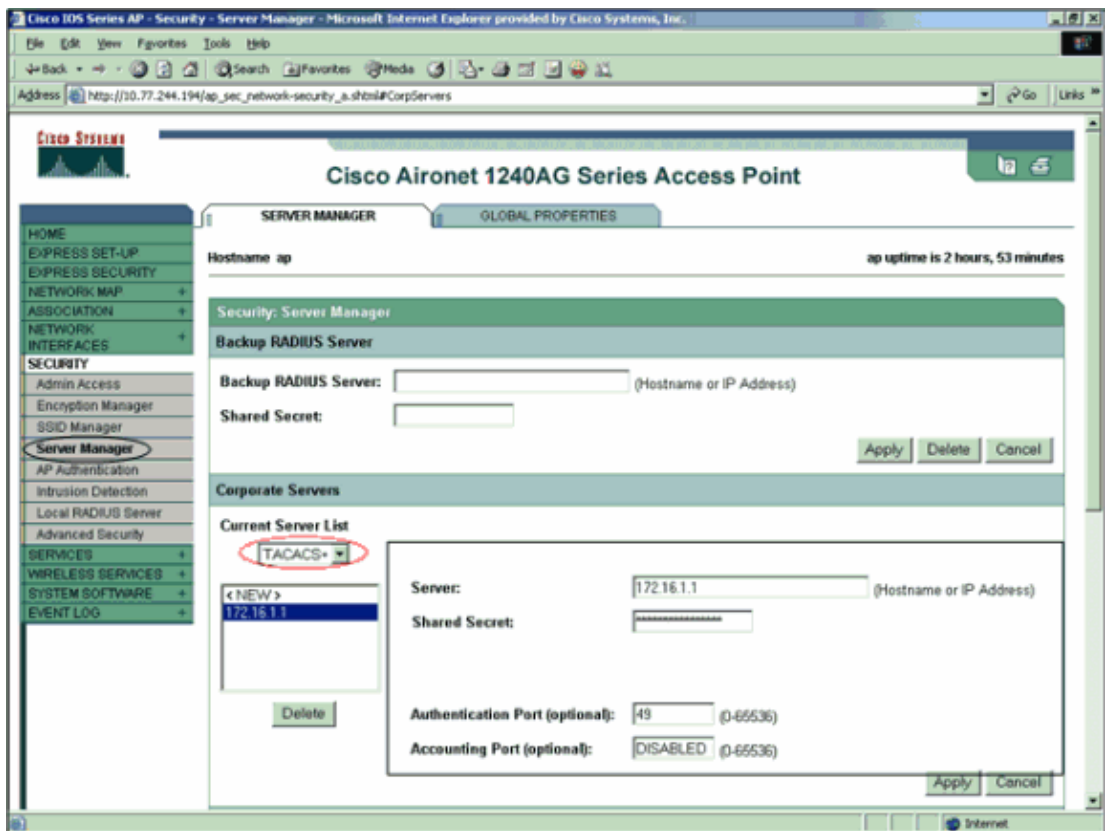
Cisco IOS Series AP - Security - Server Manager - Microsoft Internet Explorer provided by Cisco Systems, Inc.

File Edit View Favorites Tools Help

Back Search Favorites Media

Address http://10.77.244.194/ap_sec_network-security_a.shtml#CorpServers

Go Links

Cisco Systems

Cisco Aironet 1240AG Series Access Point

SERVER MANAGER GLOBAL PROPERTIES

HOME
EXPRESS SET-UP
EXPRESS SECURITY
NETWORK MAP +
ASSOCIATION +
NETWORK INTERFACES +
SECURITY
Admin Access
Encryption Manager
SSID Manager
Server Manager
AP Authentication
Intrusion Detection
Local RADIUS Server
Advanced Security
SERVICES +
WIRELESS SERVICES +
SYSTEM SOFTWARE +
EVENT LOG +

Hostname ap

ap uptime is 2 hours, 53 minutes

Security: Server Manager

Backup RADIUS Server

Backup RADIUS Server: (Hostname or IP Address)

Shared Secret:

Apply Delete Cancel

Corporate Servers

Current Server List

TACACS+

< NEW >
172.16.1.1

Delete

Server: 172.16.1.1 (Hostname or IP Address)

Shared Secret: ****************

Authentication Port (optional): 49 (0-65536)

Accounting Port (optional): DISABLED (0-65536)

Apply Cancel

Internet